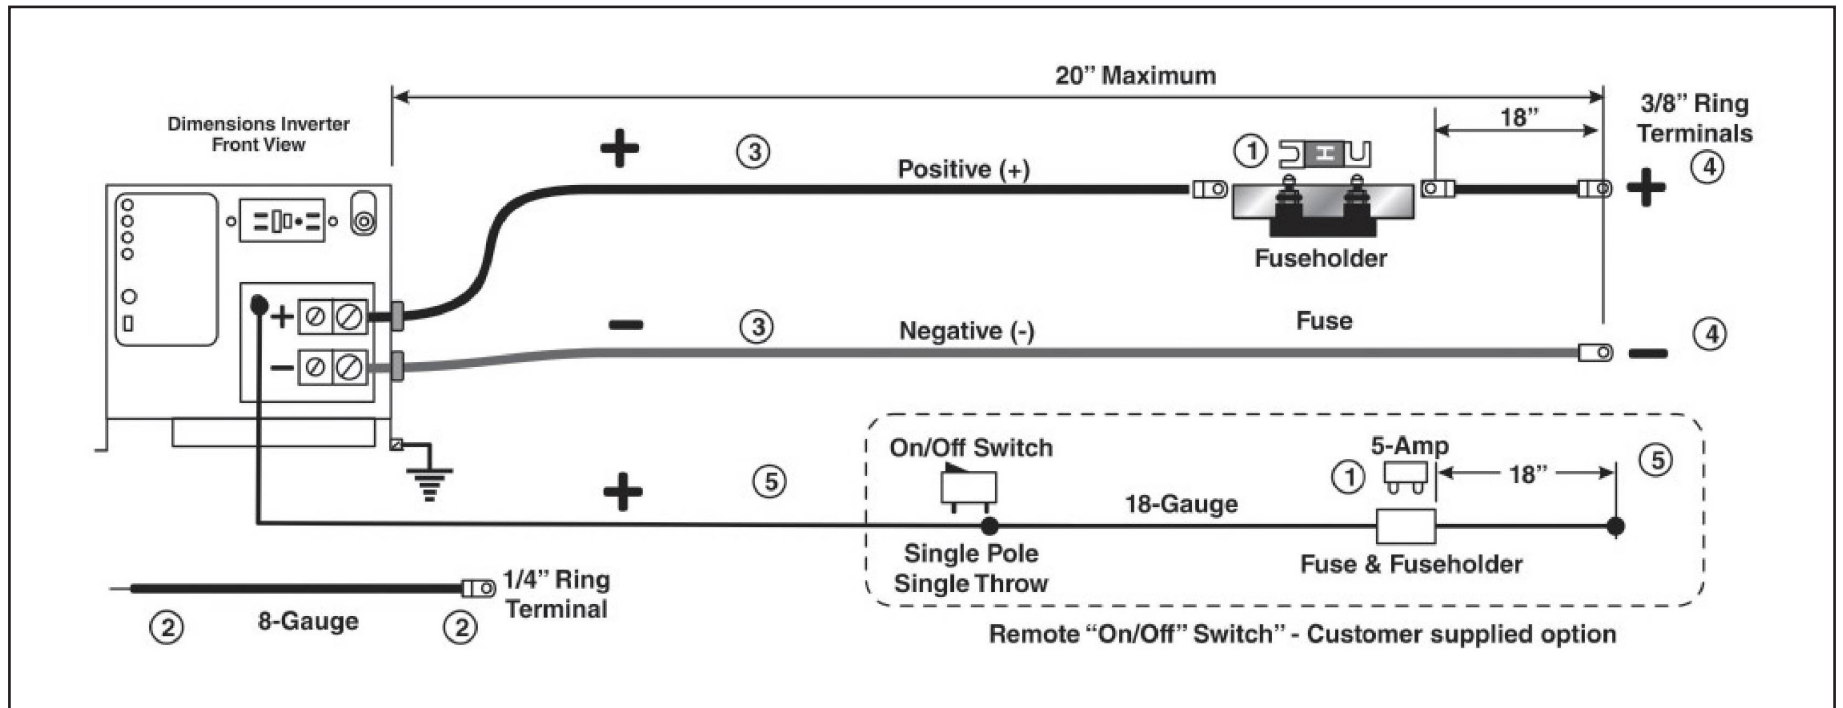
20" Maximum

Dimensions Inverter
Front View

+ ③ Positive (+)

① Fuseholder

18"

3/8" Ring Terminals

+ ④

− ③ Negative (-)

Fuse

− ④

On/Off Switch

5-Amp

① 18" ⑤

+ ⑤ 18-Gauge

Single Pole
Single Throw

Fuse & Fuseholder

1/4" Ring Terminal

② 8-Gauge ②

Remote "On/Off" Switch" - Customer supplied option